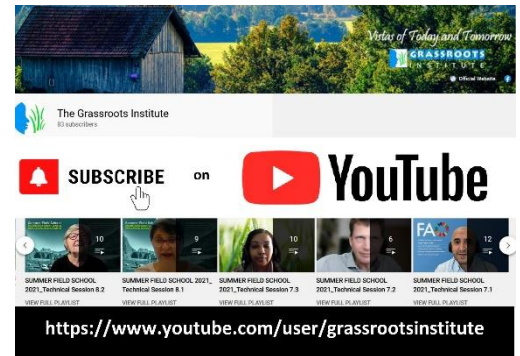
Vistas of Today and Tomorrow
GRASSROOTS INSTITUTE
Official Website

The Grassroots Institute
83 subscribers

SUBSCRIBE on YouTube

10
SUMMER FIELD SCHOOL 2021_Technical Session 8.2
VIEW FULL PLAYLIST

9
SUMMER FIELD SCHOOL 2021_ Technical Session 8.1
VIEW FULL PLAYLIST

10
SUMMER FIELD SCHOOL 2021_Technical Session 7.3
VIEW FULL PLAYLIST

6
SUMMER FIELD SCHOOL 2021_Technical Session 7.2
VIEW FULL PLAYLIST

FAO
12
SUMMER FIELD SCHOOL 2021_Technical Session 7.1
VIEW FULL PLAYLIST

https://www.youtube.com/user/grassrootsinstitute